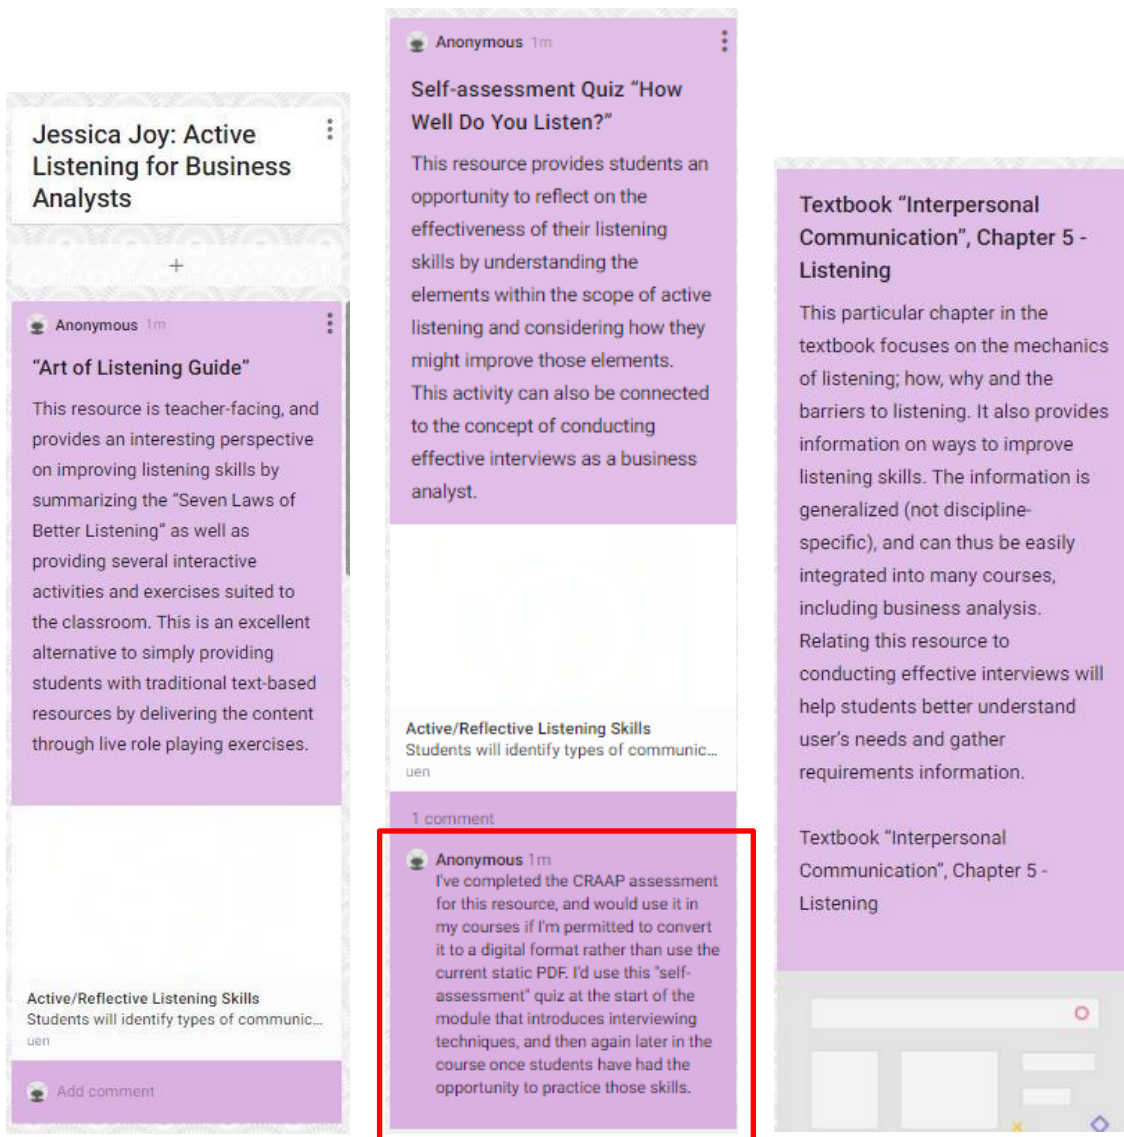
Jessica Joy: Active Listening for Business Analysts

+

Anonymous 1m

"Art of Listening Guide"

This resource is teacher-facing, and provides an interesting perspective on improving listening skills by summarizing the "Seven Laws of Better Listening" as well as providing several interactive activities and exercises suited to the classroom. This is an excellent alternative to simply providing students with traditional text-based resources by delivering the content through live role playing exercises.

Active/Reflective Listening Skills
Students will identify types of communic...
uen

Add comment

Anonymous 1m

Self-assessment Quiz "How Well Do You Listen?"

This resource provides students an opportunity to reflect on the effectiveness of their listening skills by understanding the elements within the scope of active listening and considering how they might improve those elements. This activity can also be connected to the concept of conducting effective interviews as a business analyst.

Active/Reflective Listening Skills
Students will identify types of communic...
uen

1 comment

Anonymous 1m
I've completed the CRAAP assessment for this resource, and would use it in my courses if I'm permitted to convert it to a digital format rather than use the current static PDF. I'd use this "self-assessment" quiz at the start of the module that introduces interviewing techniques, and then again later in the course once students have had the opportunity to practice those skills.

Textbook "Interpersonal Communication", Chapter 5 - Listening

This particular chapter in the textbook focuses on the mechanics of listening; how, why and the barriers to listening. It also provides information on ways to improve listening skills. The information is generalized (not discipline-specific), and can thus be easily integrated into many courses, including business analysis. Relating this resource to conducting effective interviews will help students better understand user's needs and gather requirements information.

Textbook "Interpersonal Communication", Chapter 5 - Listening